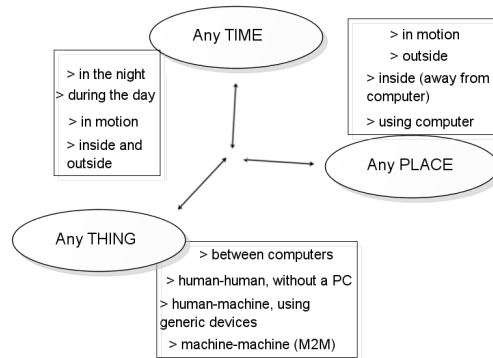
Any TIME

> in the night
> during the day
> in motion
> inside and outside

> in motion
> outside
> inside (away from computer)
> using computer

Any PLACE

Any THING

> between computers
> human-human, without a PC
> human-machine, using generic devices
> machine-machine (M2M)